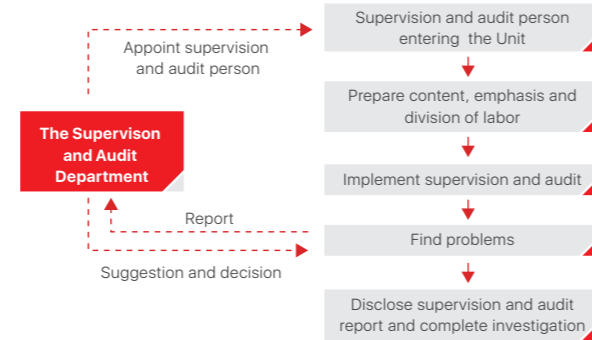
The Supervison and Audit Department

Appoint supervision and audit person

Report

Suggestion and decision

Supervision and audit person entering the Unit

Prepare content, emphasis and division of labor

Implement supervision and audit

Find problems

Disclose supervision and audit report and complete investigation